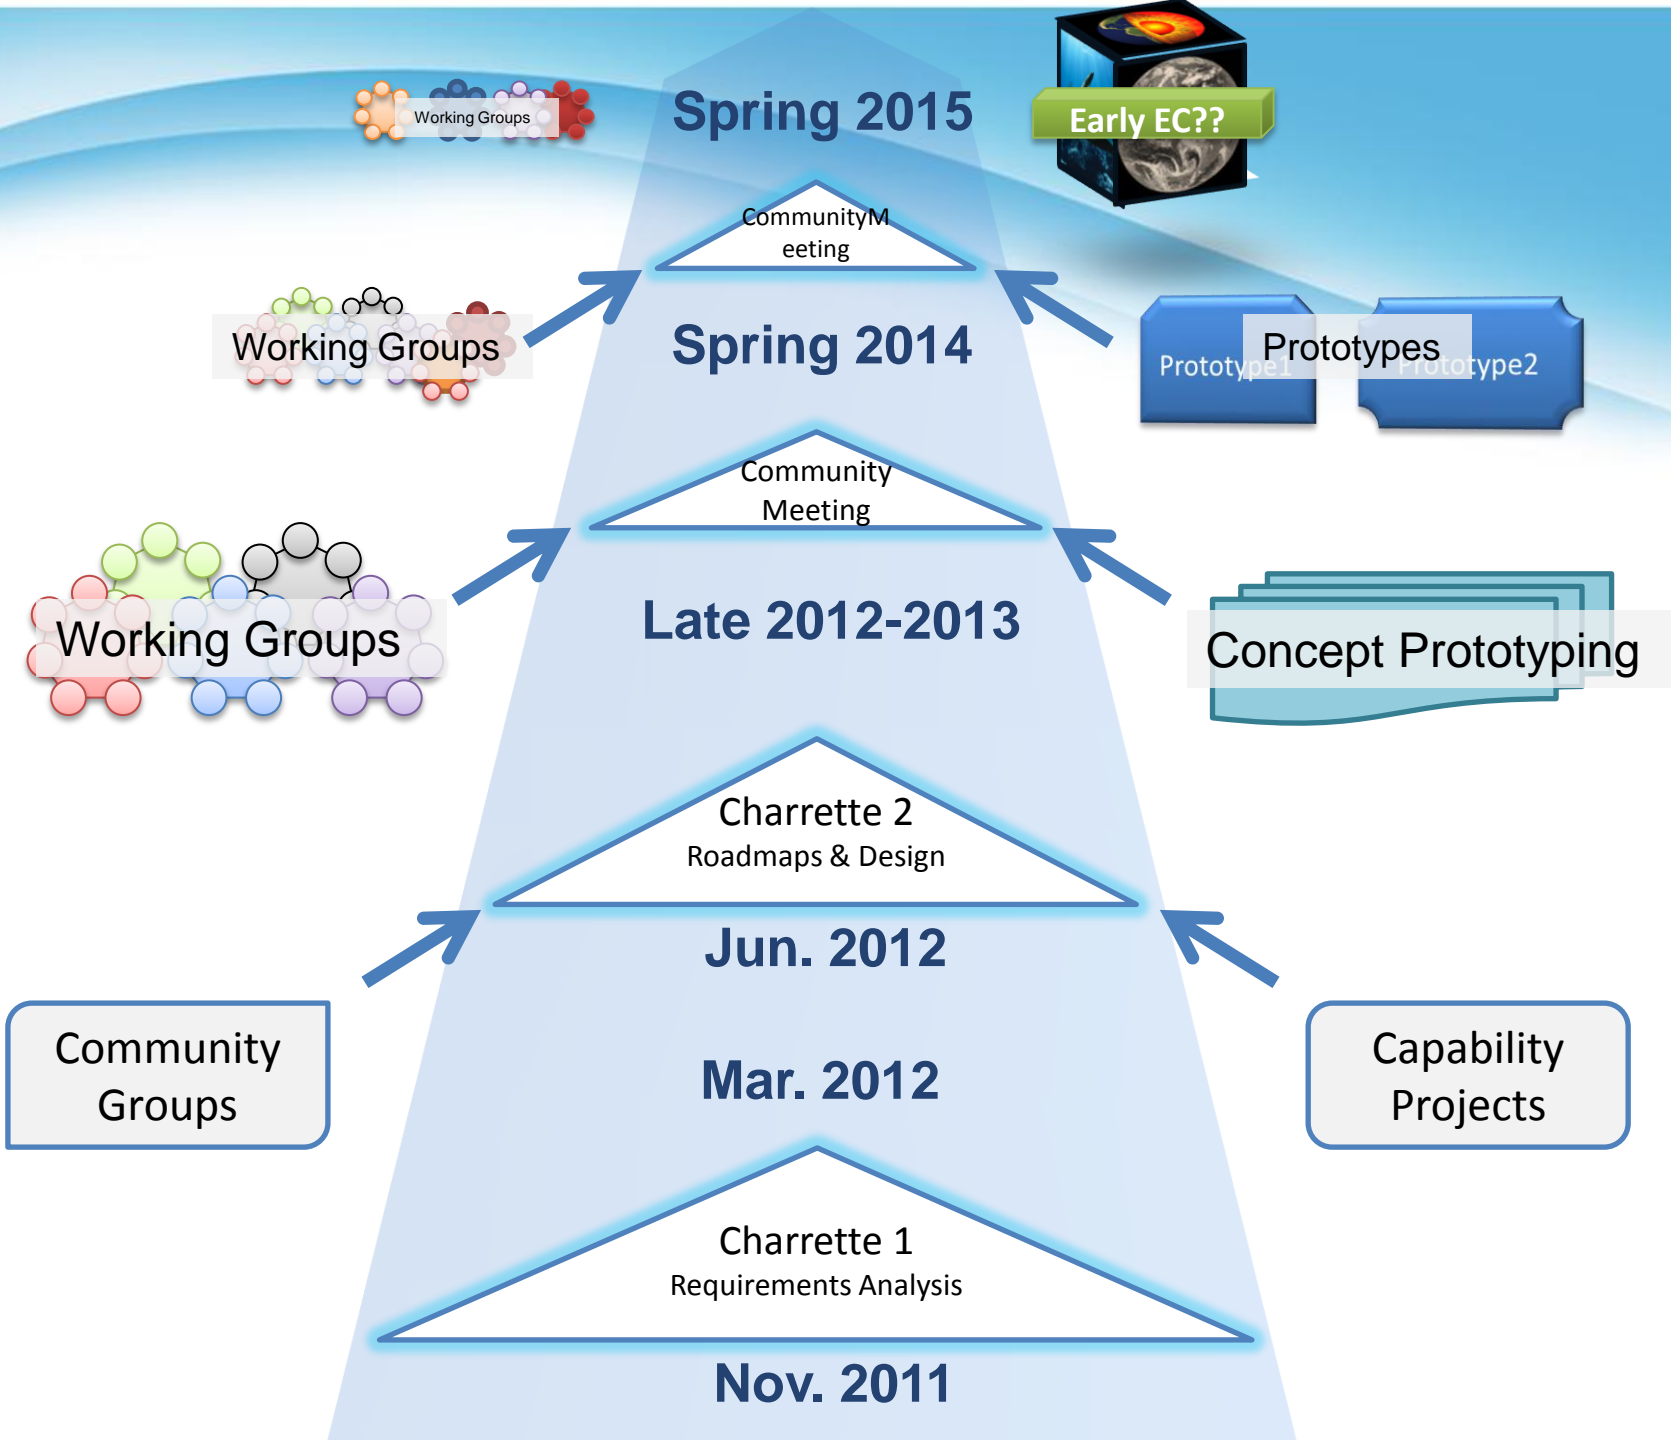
Working Groups

Spring 2015

Early EC??

CommunityM eeting

Working Groups

Spring 2014

Prototype1 Prototypes Prototype2

Community Meeting

Working Groups

Late 2012-2013

Concept Prototyping

Charrette 2
Roadmaps & Design

Jun. 2012

Community Groups

Mar. 2012

Capability Projects

Charrette 1
Requirements Analysis

Nov. 2011